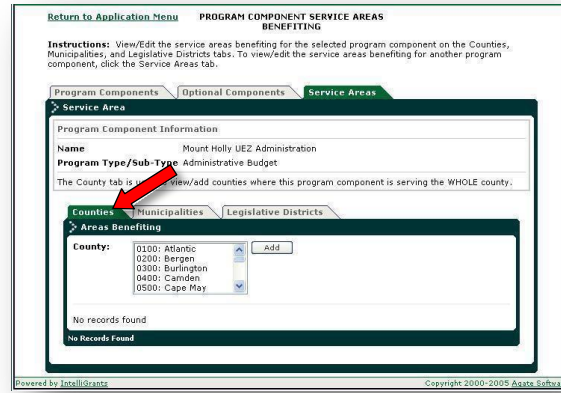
Return to Application Menu PROGRAM COMPONENT SERVICE AREAS BENEFITING

Instructions: View/Edit the service areas benefiting for the selected program component on the Counties, Municipalities, and Legislative Districts tabs. To view/edit the service areas benefiting for another program component, click the Service Areas tab.

Program Components | Optional Components | Service Areas

Service Area

Program Component Information

| Name | Mount Holly UEZ Administration |
|---|---|
| Program Type/Sub-Type | Administrative Budget |

The County tab is u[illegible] view/add counties where this program component is serving the WHOLE county.

Counties | Municipalities | Legislative Districts

Areas Benefiting

County: 0100: Atlantic
0200: Bergen
0300: Burlington
0400: Camden
0500: Cape May

Add

No records found

No Records Found

Powered by IntelliGrants Copyright 2000-2005 Agate Softwa